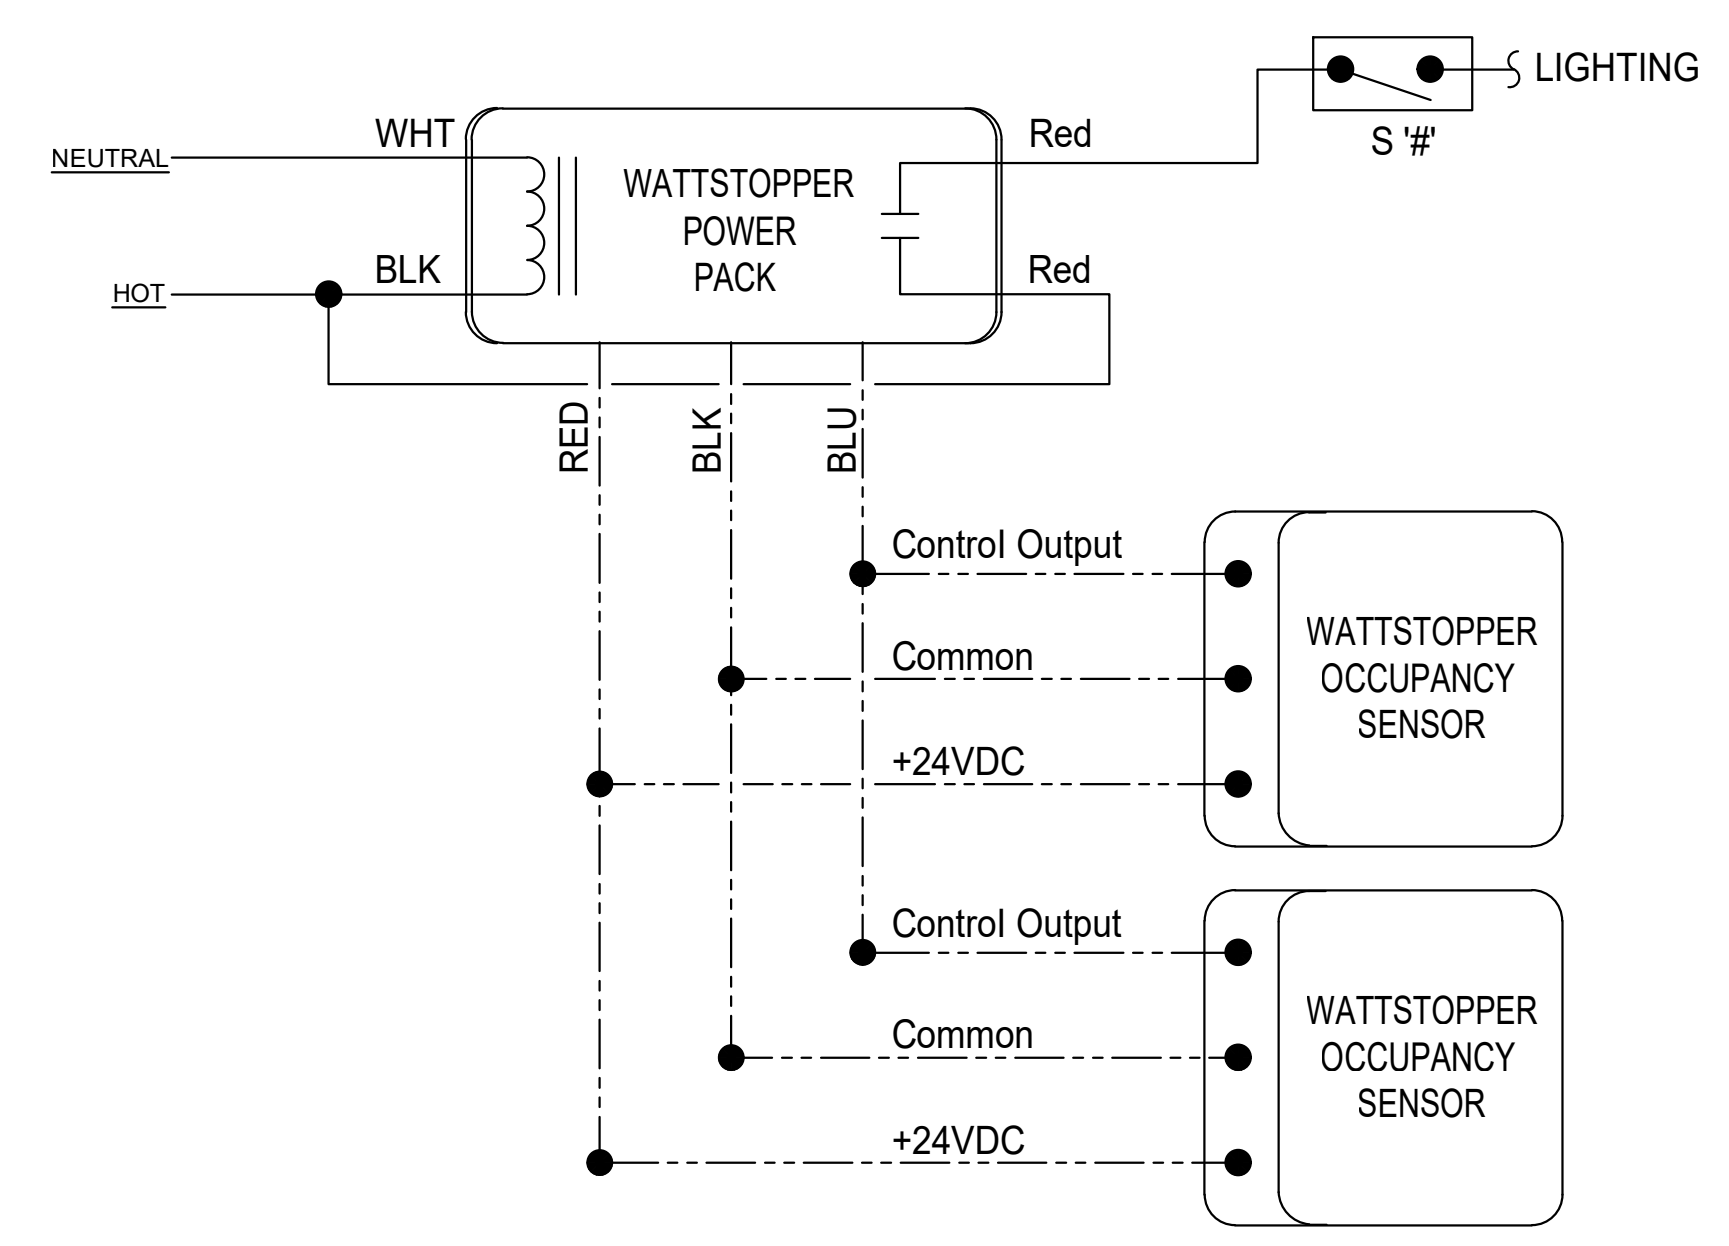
LIGHTING

S '#'

WHT

NEUTRAL

WATTSTOPPER
POWER
PACK

Red

BLK

HOT

Red

RED

BLK

BLU

Control Output

Common

+24VDC

WATTSTOPPER
OCCUPANCY
SENSOR

Control Output

Common

+24VDC

WATTSTOPPER
OCCUPANCY
SENSOR